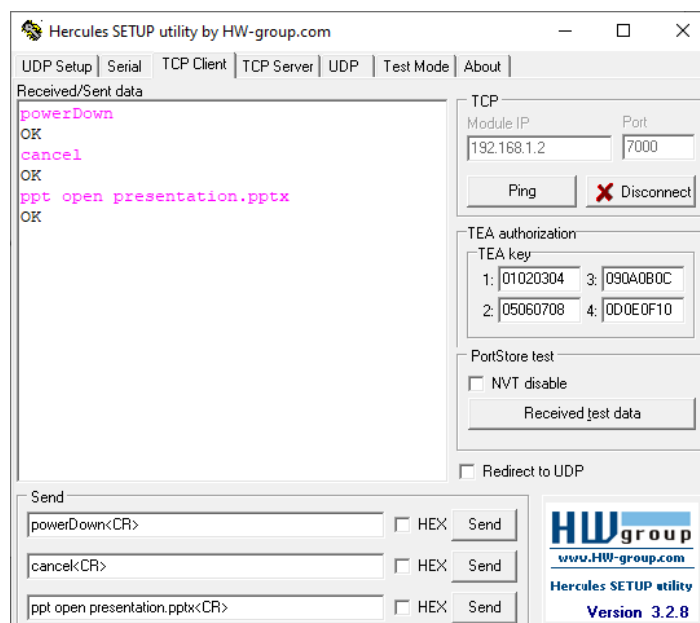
Hercules SETUP utility by HW-group.com

UDP Setup | Serial | TCP Client | TCP Server | UDP | Test Mode | About

Received/Sent data

powerDown
OK
cancel
OK
ppt open presentation.pptx
OK

TCP
Module IP
192.168.1.2
Port
7000
Ping
Disconnect

TEA authorization
TEA key
1: 01020304
3: 090A0B0C
2: 05060708
4: 0D0E0F10

PortStore test
NVT disable
Received test data

Redirect to UDP

Send
powerDown<CR>
HEX
Send
cancel<CR>
HEX
Send
ppt open presentation.pptx<CR>
HEX
Send

HW group
www.HW-group.com
Hercules SETUP utility
Version 3.2.8